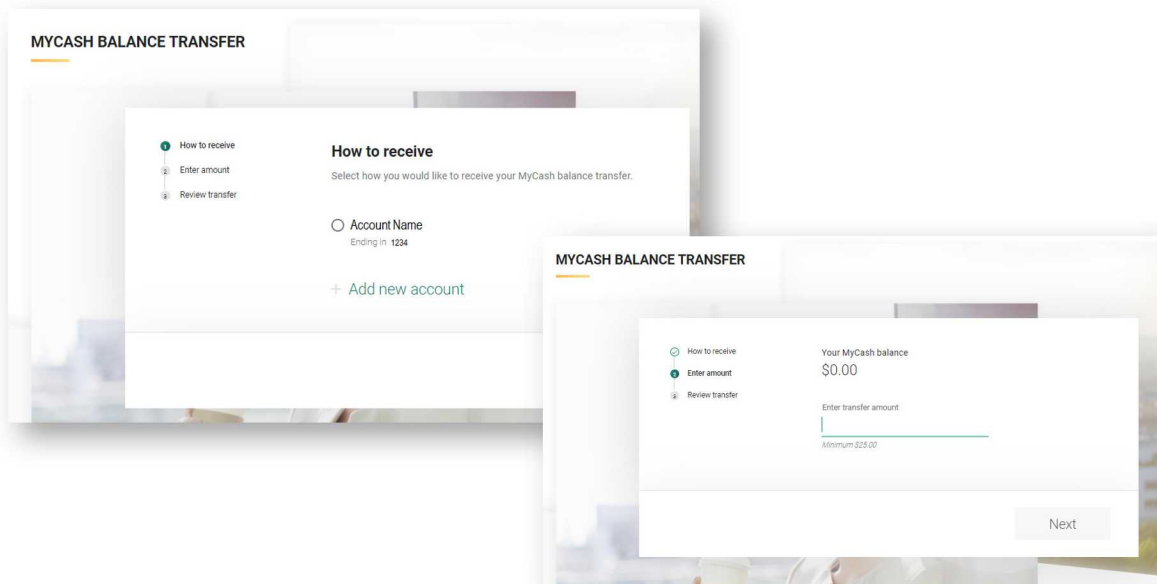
MYCASH BALANCE TRANSFER

1 How to receive
2 Enter amount
3 Review transfer

How to receive

Select how you would like to receive your MyCash balance transfer.

Account Name
Ending in 1234

+ Add new account

MYCASH BALANCE TRANSFER

How to receive
2 Enter amount
3 Review transfer

Your MyCash balance
$0.00

Enter transfer amount

Minimum $25.00

Next